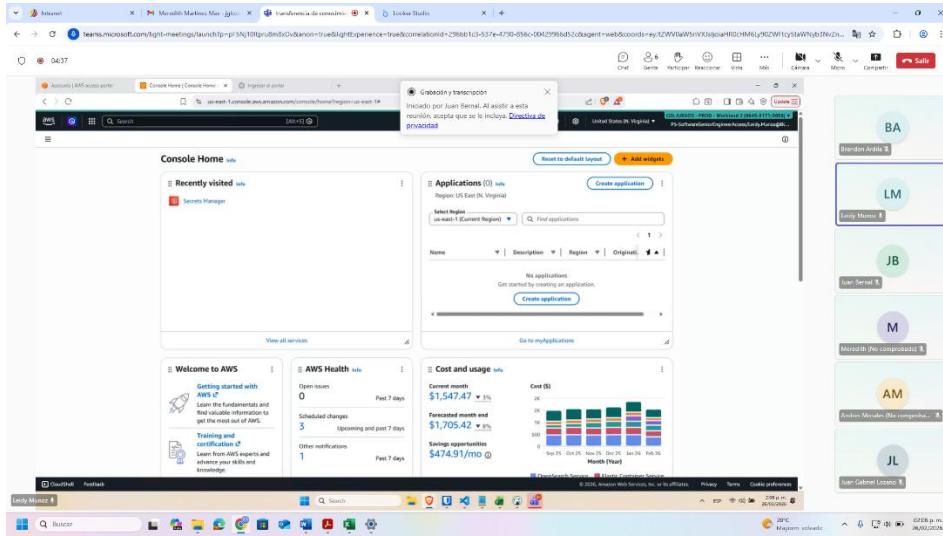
Intranet | Meredith Martinez Mar: jgtico | transferencia de conocimie | Looker Studio

teams.microsoft.com/light-meetings/launch?p=pl5Nj10ltpru8m8xOv&anon=true&lightExperience=true&correlationId=29bb1c3-537e-4730-856c-00429966d52c&agent=web&coords=eyJtZWV0aW5nVXJsIjoiaHR0cHM6Ly90ZWFtcyStaWNyb3NvZn...

04:37

Chat | Gente | Participar | Reaccionar | Vista | Más | Cámara | Micro | Compartir | Salir

Accounts | AWS access portal | Console Home | Console Home | Ingresar al portal

us-east-1.console.aws.amazon.com/console/home?region=us-east-1#

Grabación y transcripción
Iniciado por Juan Bernal. Al asistir a esta reunión, acepta que se le incluya. Directiva de privacidad

Search [Alt+S] | United States (N. Virginia) | Update

Console Home Info

Reset to default layout | + Add widgets

Recently visited Info
Secrets Manager
View all services

Applications (0) Info
Create application
Region: US East (N. Virginia)
Select Region
us-east-1 (Current Region)
Find applications
1
Name | Description | Region | Originati
No applications
Get started by creating an application.
Create application
Go to myApplications

Welcome to AWS
Getting started with AWS
Learn the fundamentals and find valuable information to get the most out of AWS.
Training and certification
Learn from AWS experts and advance your skills and knowledge.

AWS Health Info
Open issues
0 Past 7 days
Scheduled changes
3 Upcoming and past 7 days
Other notifications
1 Past 7 days

Cost and usage Info
Current month
$1,547.47 ▼3%
Forecasted month end
$1,705.42 ▼8%
Savings opportunities
$474.91/mo
Cost ($)
Sep 25 Oct 25 Nov 25 Dec 25 Jan 26 Feb 26
Month (Year)
OpenSearch Service | Elastic Container Service

CloudShell | Feedback | © 2026, Amazon Web Services, Inc. or its affiliates. | Privacy | Terms | Cookie preferences

BA Brandon Ardila
LM Leidy Munoz
JB Juan Bernal
M Meredith (No comprobado)
AM Andres Morales (No comproba...
JL Juan Gabriel Lozano

Leidy Munoz

Buscar | 20°C Mayorm. soleado | 02:08 p. m. 26/02/2026